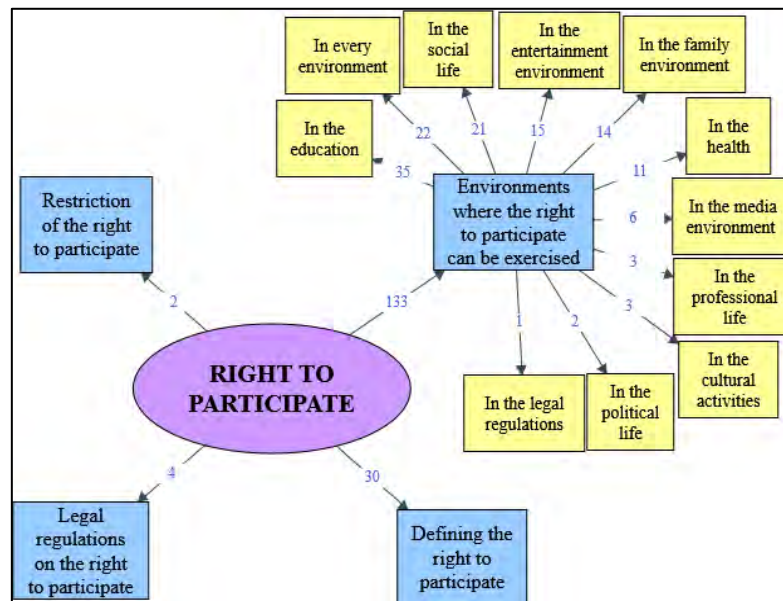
RIGHT TO PARTICIPATE

Restriction of the right to participate

2

133

Environments where the right to participate can be exercised

In the education

35

In every environment

22

In the social life

21

In the entertainment environment

15

In the family environment

14

In the health

11

In the media environment

6

In the professional life

3

In the cultural activities

3

In the political life

2

In the legal regulations

1

4

Legal regulations on the right to participate

30

Defining the right to participate